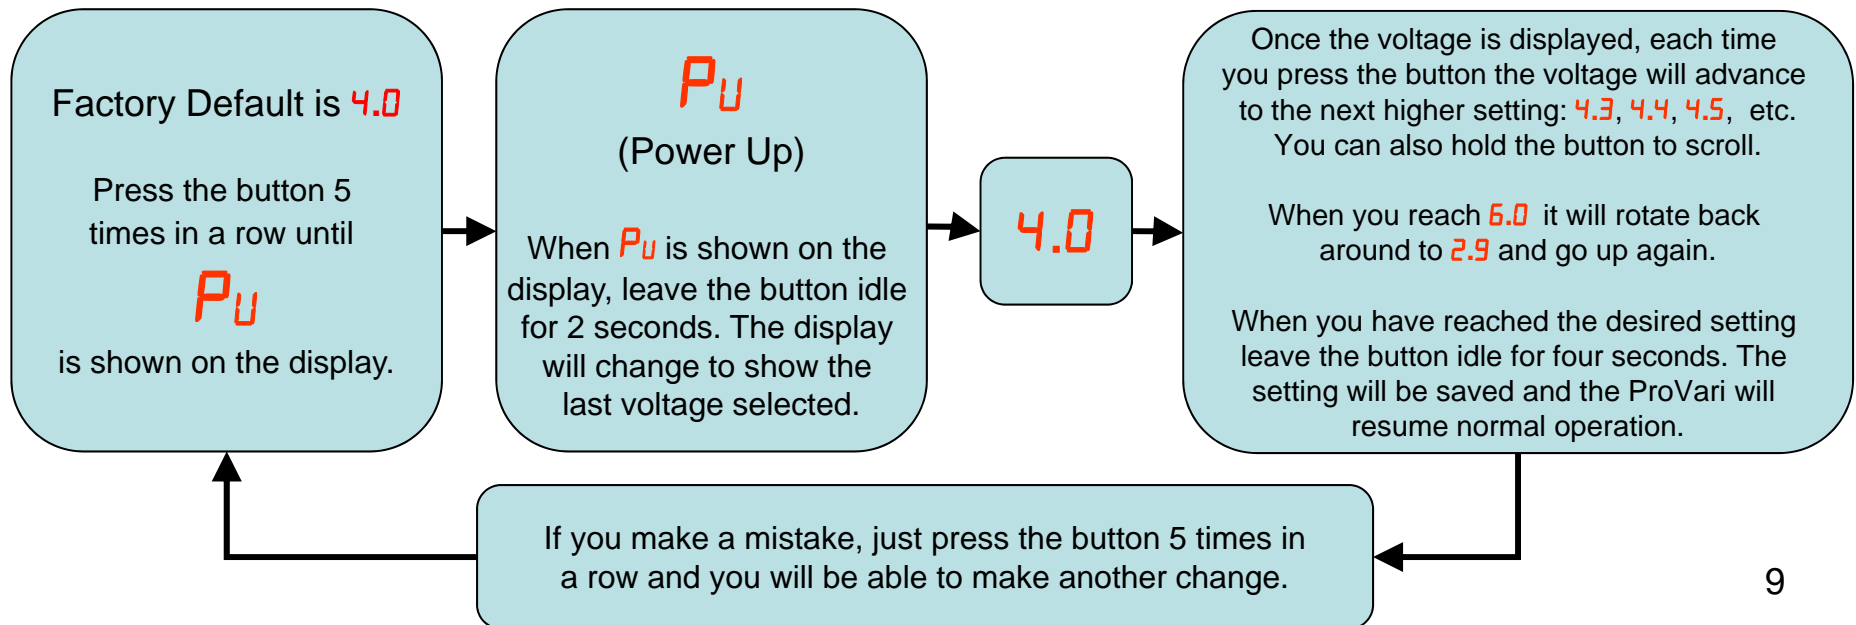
Factory Default is 4.0

Press the button 5 times in a row until

Pu

is shown on the display.

Pu

(Power Up)

When Pu is shown on the display, leave the button idle for 2 seconds. The display will change to show the last voltage selected.

4.0

Once the voltage is displayed, each time you press the button the voltage will advance to the next higher setting: 4.3, 4.4, 4.5, etc. You can also hold the button to scroll.

When you reach 6.0 it will rotate back around to 2.9 and go up again.

When you have reached the desired setting leave the button idle for four seconds. The setting will be saved and the ProVari will resume normal operation.

If you make a mistake, just press the button 5 times in a row and you will be able to make another change.

9